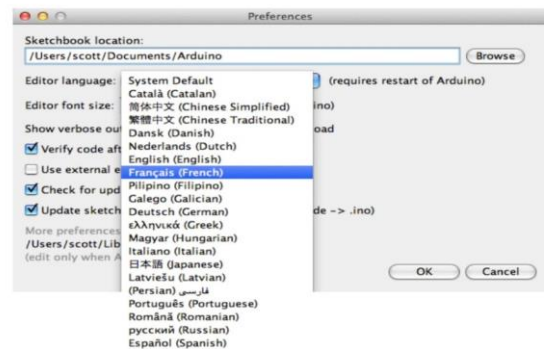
Preferences

Sketchbook location:
/Users/scott/Documents/Arduino
Browse

Editor language:
(requires restart of Arduino)

Editor font size:
ino)

Show verbose ou
oad

Verify code aft

Use external e

Check for upd

Update sketch
de -> .ino)

More preferences
/Users/scott/Lib
(edit only when A

System Default
Català (Catalan)
简体中文 (Chinese Simplified)
繁體中文 (Chinese Traditional)
Dansk (Danish)
Nederlands (Dutch)
English (English)
Français (French)
Pilipino (Filipino)
Galego (Galician)
Deutsch (German)
ελληνικά (Greek)
Magyar (Hungarian)
Italiano (Italian)
日本語 (Japanese)
Latviešu (Latvian)
فارسی (Persian)
Português (Portuguese)
Română (Romanian)
русский (Russian)
Español (Spanish)

OK
Cancel